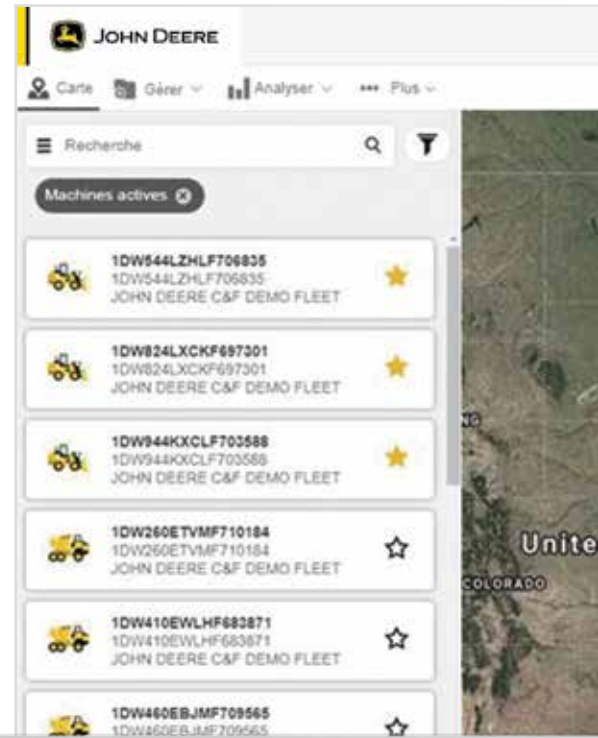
JOHN DEERE

Carte Gérer Analyser Plus

Recherche

Machines actives

1DW544LZHLF706835
1DW544LZHLF706835
JOHN DEERE C&F DEMO FLEET

1DW824LXCKF697301
1DW824LXCKF697301
JOHN DEERE C&F DEMO FLEET

1DW944KXCLF703588
1DW944KXCLF703588
JOHN DEERE C&F DEMO FLEET

1DW260ETVMF710184
1DW260ETVMF710184
JOHN DEERE C&F DEMO FLEET

1DW410EWLHF683871
1DW410EWLHF683871
JOHN DEERE C&F DEMO FLEET

1DW460EBJMF709565
1DW460EBJMF709565

NG

Unite

COLORADO